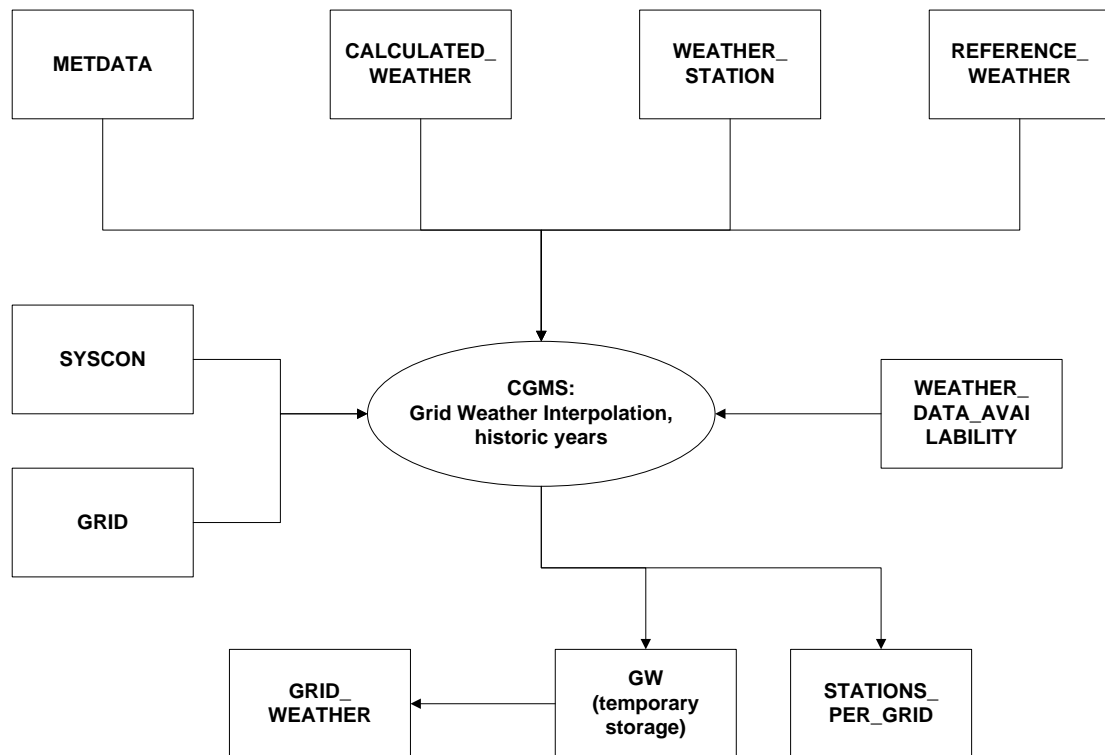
METDATA

CALCULATED_ WEATHER

WEATHER_ STATION

REFERENCE_ WEATHER

SYSCON

CGMS: Grid Weather Interpolation, historic years

WEATHER_ DATA_AVAI LABILITY

GRID

GRID_ WEATHER

GW (temporary storage)

STATIONS_ PER_GRID